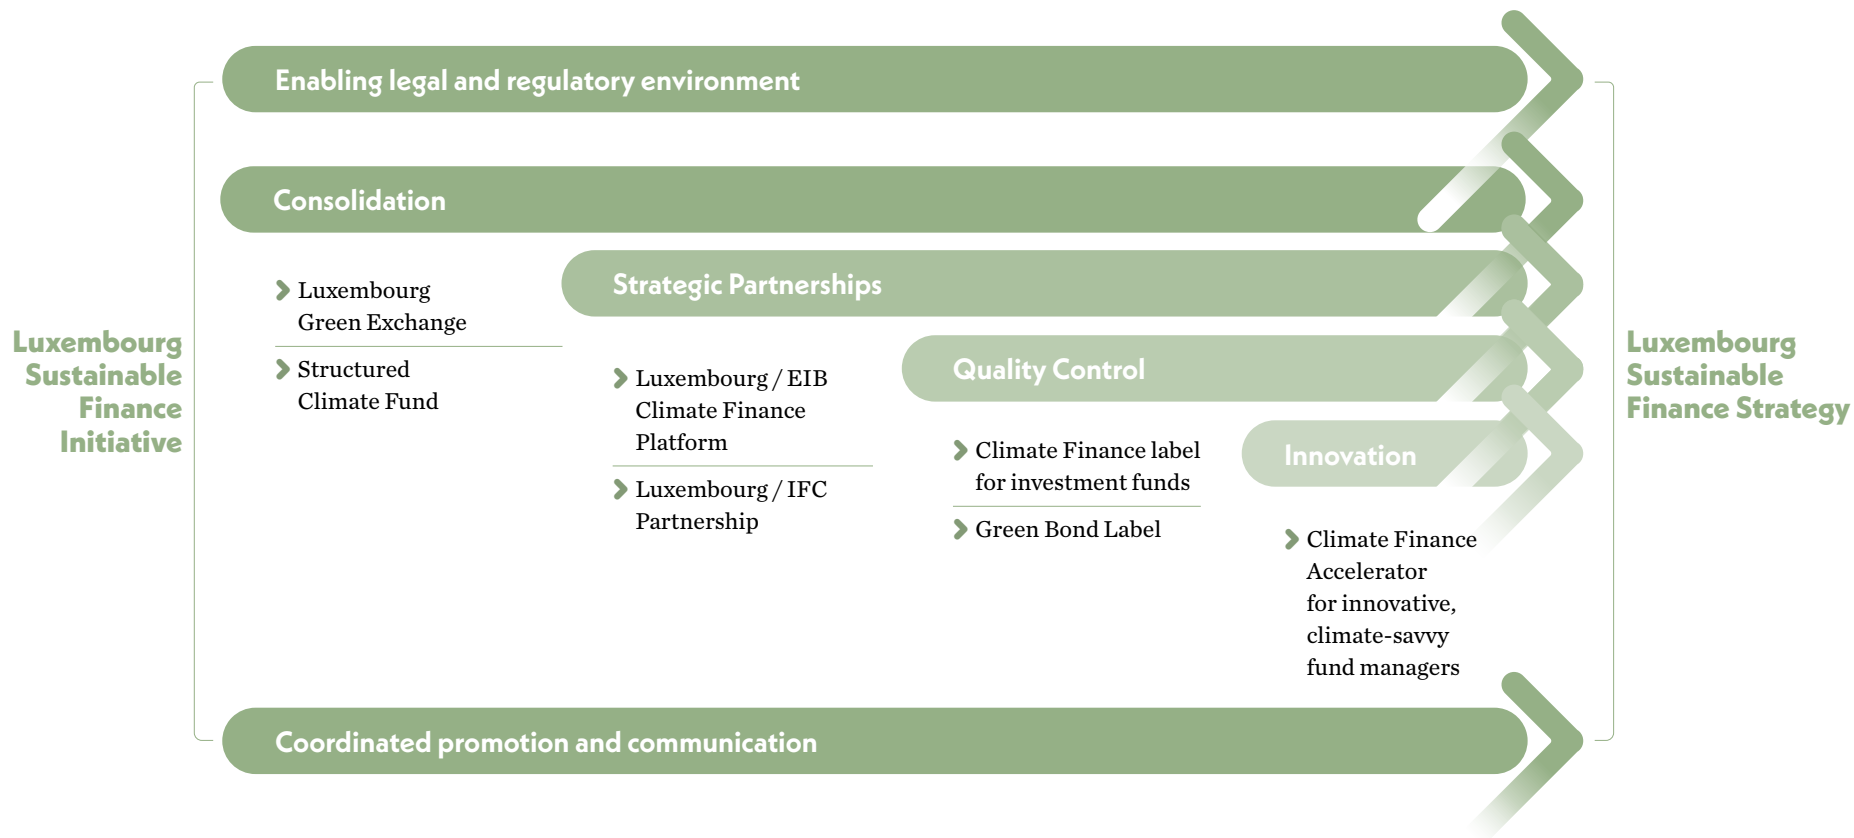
Luxembourg Sustainable Finance Initiative

Enabling legal and regulatory environment

Consolidation

Luxembourg Green Exchange

Structured Climate Fund

Strategic Partnerships

Luxembourg / EIB Climate Finance Platform

Luxembourg / IFC Partnership

Quality Control

Climate Finance label for investment funds

Green Bond Label

Innovation

Climate Finance Accelerator for innovative, climate-savvy fund managers

Coordinated promotion and communication

Luxembourg Sustainable Finance Strategy